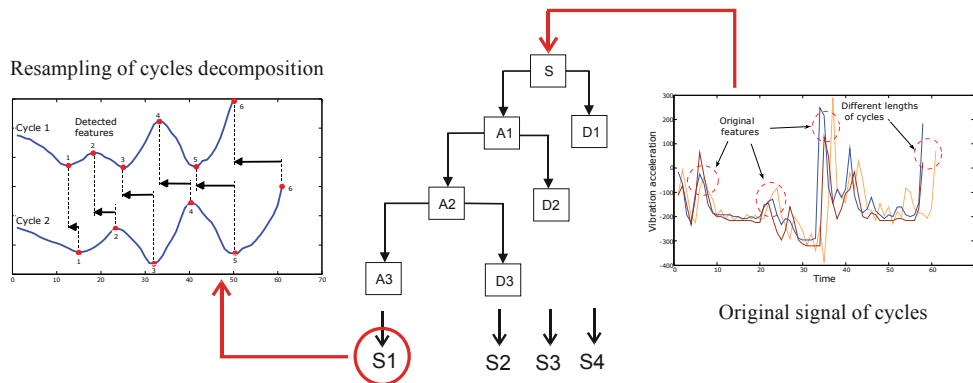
Resampling of cycles decomposition

Cycle 1

Detected features

Cycle 2

1 2 3 4 5 6

1 2 3 4 5 6

0 10 20 30 40 50 60 70

S

A1

D1

A2

D2

A3

D3

S1

S2

S3

S4

300

200

100

0

-100

-200

-300

-400

Vibration acceleration

Original features

Different lengths of cycles

0 10 20 30 40 50 60

Time

Original signal of cycles